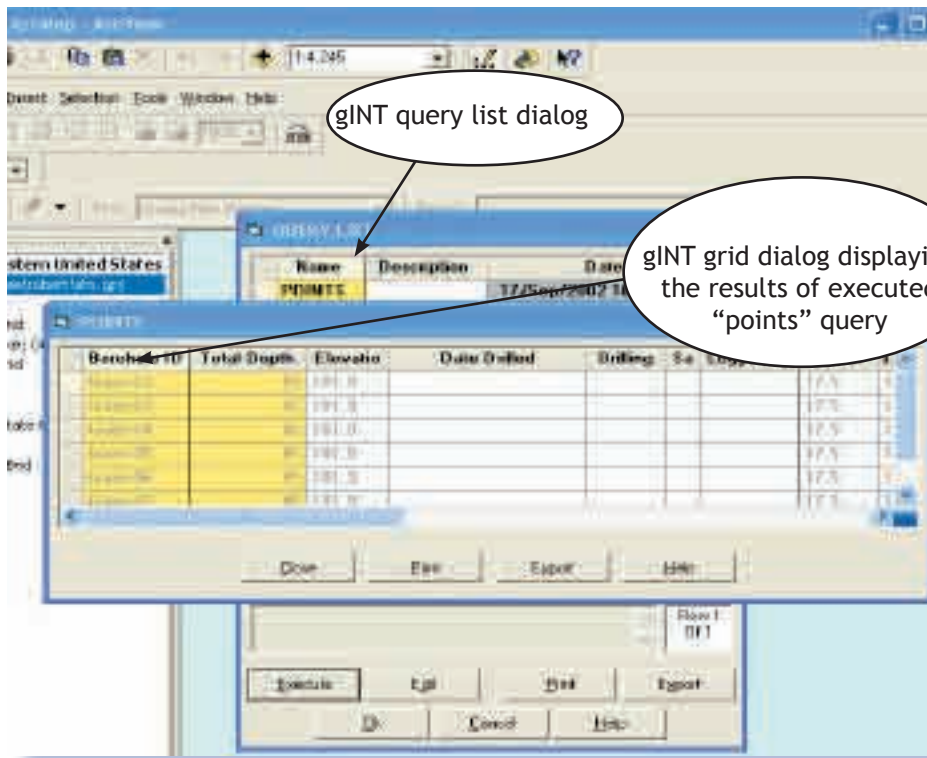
gINT query list dialog

gINT grid dialog displayi the results of executed "points" query

1:4.245

Document Selection Tools Window Help

Eastern United States

QUERY LIST

| Name | Description | Date |
|---|---|---|
| POINTS | | 17/Sep/2002 |

POINTS

| Borehole ID | Total Depth | Elevation | Date Drilled | Drilling | S... | Logg... | | |
|---|---|---|---|---|---|---|---|---|
| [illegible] | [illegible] | 191.8 | | | | | 17.5 | |
| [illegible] | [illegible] | 191.8 | | | | | 17.5 | |
| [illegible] | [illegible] | 191.8 | | | | | 17.5 | |
| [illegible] | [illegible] | 191.8 | | | | | 17.5 | |
| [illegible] | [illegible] | 191.8 | | | | | 17.5 | |
| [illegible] | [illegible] | 191.8 | | | | | 17.5 | |

Close | Print | Export | Help

Row 1 Of 1

Execute | Edit | Print | Export

Ok | Cancel | Help